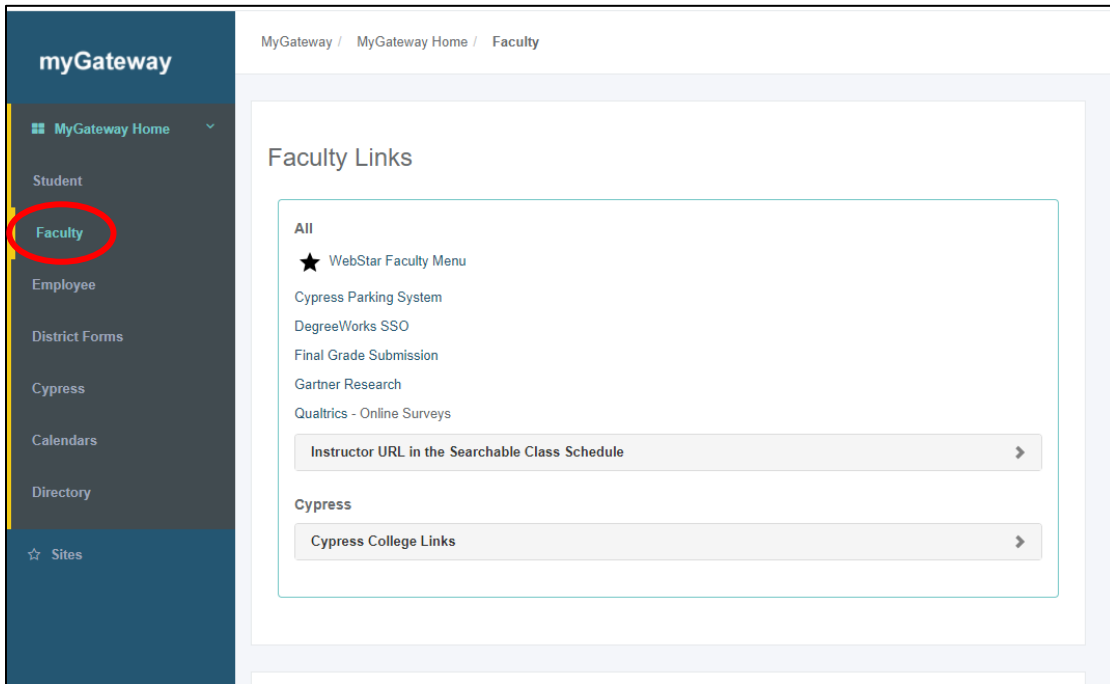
myGateway

MyGateway Home

Student

Faculty

Employee

District Forms

Cypress

Calendars

Directory

☆ Sites

MyGateway / MyGateway Home / Faculty

Faculty Links

All

★ WebStar Faculty Menu

Cypress Parking System

DegreeWorks SSO

Final Grade Submission

Gartner Research

Qualtrics - Online Surveys

Instructor URL in the Searchable Class Schedule

Cypress

Cypress College Links